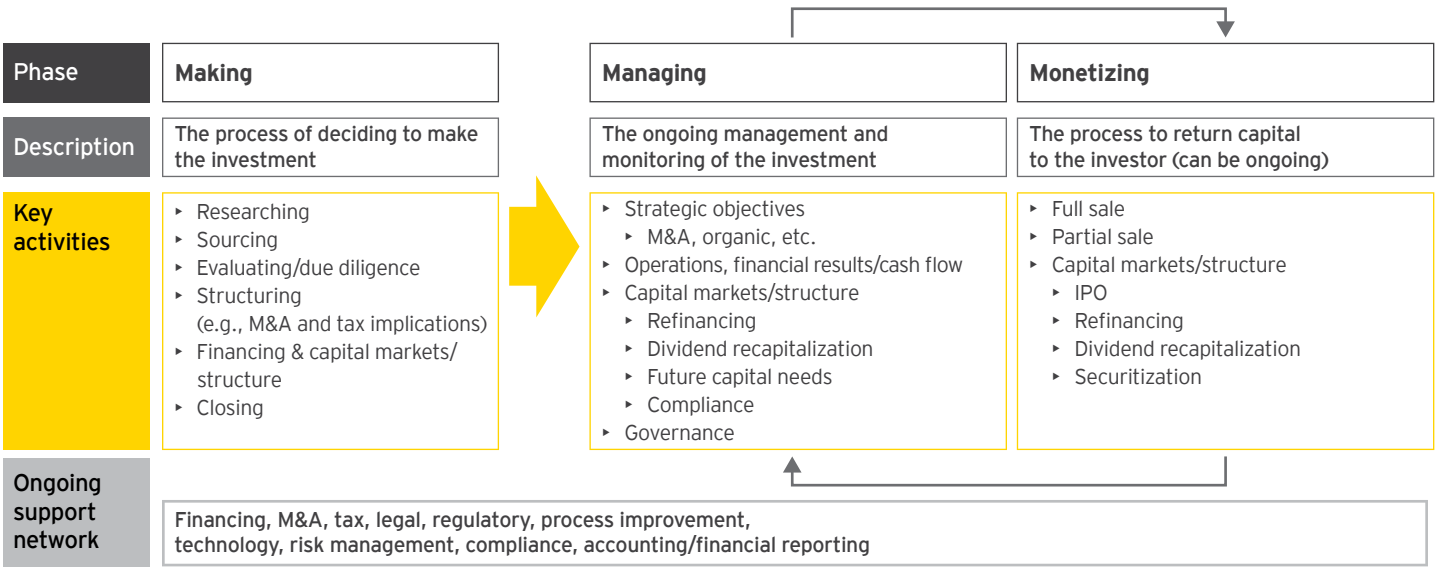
| Phase | Making | Managing | Monetizing |
|---|---|---|---|
| Description | The process of deciding to make the investment | The ongoing management and monitoring of the investment | The process to return capital to the investor (can be ongoing) |
| Key activities | ‣ Researching<br>‣ Sourcing<br>‣ Evaluating/due diligence<br>‣ Structuring (e.g., M&A and tax implications)<br>‣ Financing & capital markets/ structure<br>‣ Closing | ‣ Strategic objectives<br>‣ M&A, organic, etc.<br>‣ Operations, financial results/cash flow<br>‣ Capital markets/structure<br>‣ Refinancing<br>‣ Dividend recapitalization<br>‣ Future capital needs<br>‣ Compliance<br>‣ Governance | ‣ Full sale<br>‣ Partial sale<br>‣ Capital markets/structure<br>‣ IPO<br>‣ Refinancing<br>‣ Dividend recapitalization<br>‣ Securitization |

Ongoing support network

Financing, M&A, tax, legal, regulatory, process improvement, technology, risk management, compliance, accounting/financial reporting